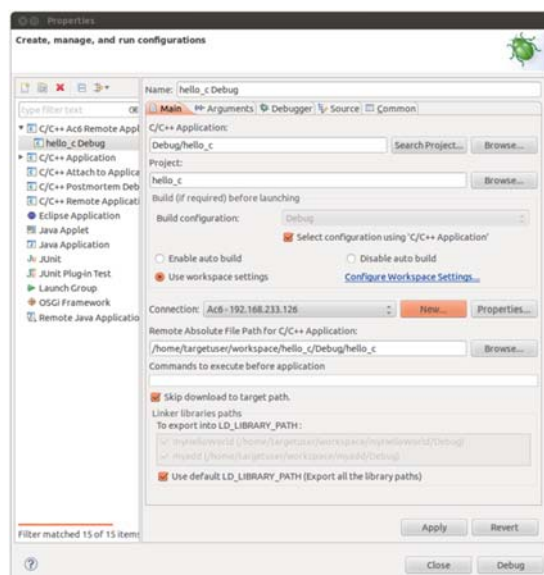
Properties

Create, manage, and run configurations

type filter text

C/C++ Ac6 Remote Appl
hello_c Debug
C/C++ Application
C/C++ Attach to Applica
C/C++ Postmortem Deb
C/C++ Remote Applicati
Eclipse Application
Java Applet
Java Application
JUnit
JUnit Plug-in Test
Launch Group
OSGi Framework
Remote Java Applicatio

Filter matched 15 of 15 items

Name: hello_c Debug

Main | Arguments | Debugger | Source | Common

C/C++ Application:
Debug/hello_c
Search Project... Browse...

Project:
hello_c
Browse...

Build (if required) before launching
Build configuration: Debug
Select configuration using 'C/C++ Application'
Enable auto build
Disable auto build
Use workspace settings
Configure Workspace Settings...

Connection: Ac6 - 192.168.233.126
New... Properties...

Remote Absolute File Path for C/C++ Application:
/home/targetuser/workspace/hello_c/Debug/hello_c
Browse...

Commands to execute before application

Skip download to target path.

Linker libraries paths
To export into LD_LIBRARY_PATH:
myhelloworld (/home/targetuser/workspace/myhelloworld/Debug)
myadd (/home/targetuser/workspace/myadd/Debug)

Use default LD_LIBRARY_PATH (Export all the library paths)

Apply Revert

Close Debug